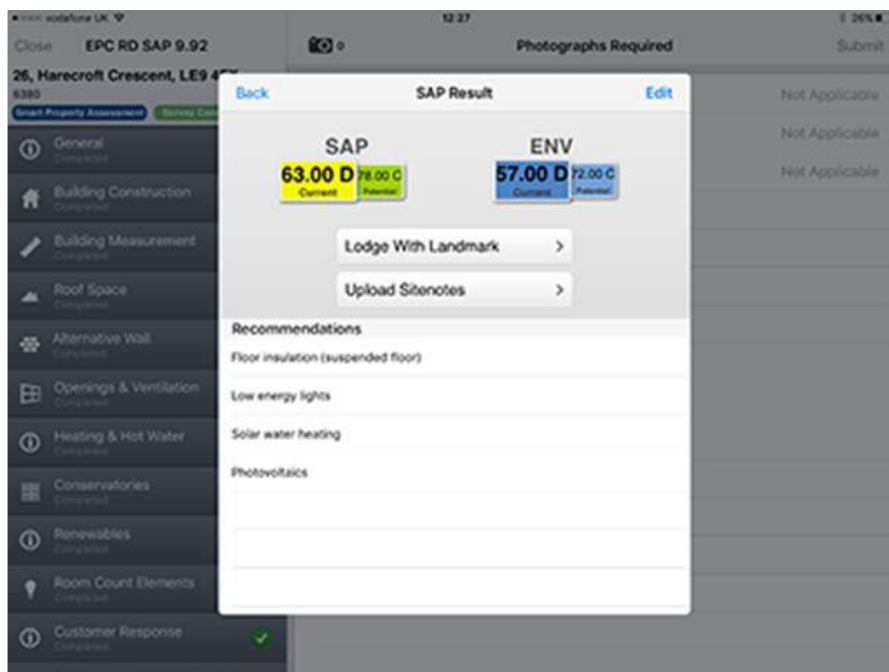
••○○○ vodafone UK 12:27 26%

Close EPC RD SAP 9.92

26, Harecroft Crescent, LE9 4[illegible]
6380
Smart Property Assessment Survey Com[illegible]

General
Completed

Building Construction
Completed

Building Measurement
Completed

Roof Space
Completed

Alternative Wall
Completed

Openings & Ventilation
Completed

Heating & Hot Water
Completed

Conservatories
Completed

Renewables
Completed

Room Count Elements
Completed

Customer Response
Completed

0 Photographs Required Submit

Not Applicable
Not Applicable
Not Applicable

Back SAP Result Edit

SAP
63.00 D
Current
78.00 C
Potential

ENV
57.00 D
Current
72.00 C
Potential

Lodge With Landmark >

Upload Sitenotes >

Recommendations

Floor insulation (suspended floor)

Low energy lights

Solar water heating

Photovoltaics